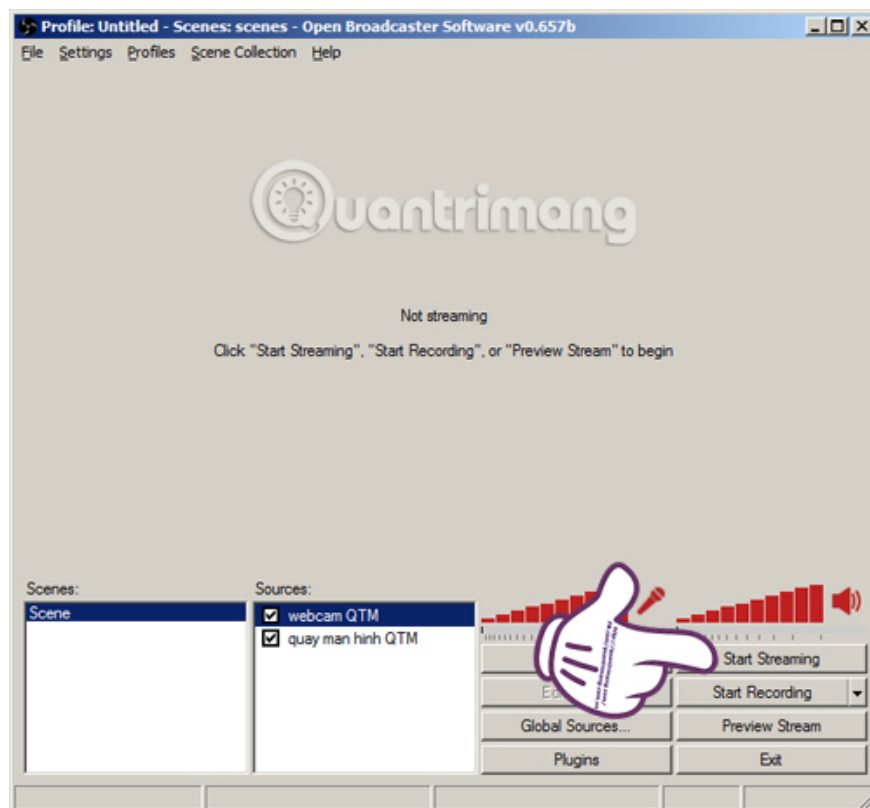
Profile: Untitled - Scenes: scenes - Open Broadcaster Software v0.657b

File Settings Profiles Scene Collection Help

Quantrimang

Not streaming

Click "Start Streaming", "Start Recording", or "Preview Stream" to begin

Scenes:
Scene

Sources:
webcam QTM
quay man hinh QTM

Start Streaming
Ed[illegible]
Start Recording
Global Sources...
Preview Stream
Plugins
Exit